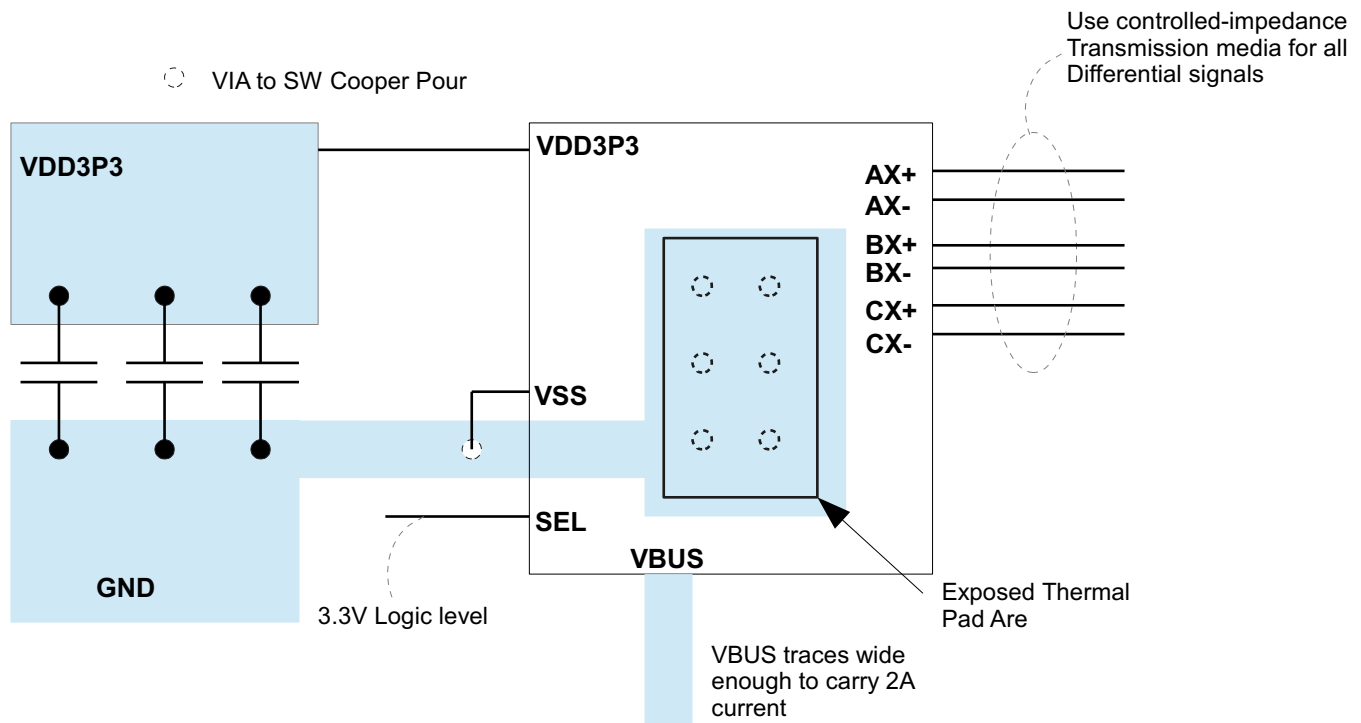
Use controlled-impedance Transmission media for all Differential signals

VIA to SW Cooper Pour

VDD3P3

VDD3P3

AX+
AX-
BX+
BX-
CX+
CX-

VSS

SEL

VBUS

GND

3.3V Logic level

Exposed Thermal Pad Are

VBUS traces wide enough to carry 2A current